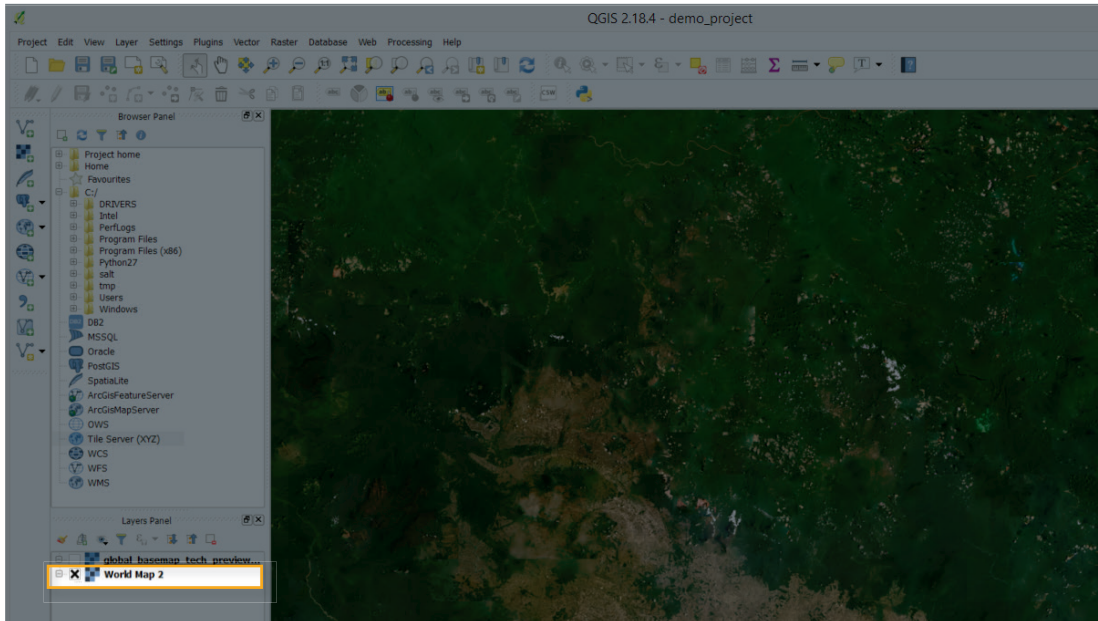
QGIS 2.18.4 - demo_project

Project Edit View Layer Settings Plugins Vector Raster Database Web Processing Help

Browser Panel

Project home
Home
Favourites
C:/
DRIVERS
Intel
PerfLogs
Program Files
Program Files (x86)
Python27
salt
tmp
Users
Windows
DB2
MSSQL
Oracle
PostGIS
SpatiaLite
ArcGisFeatureServer
ArcGisMapServer
OWS
Tile Server (XYZ)
WCS
WFS
WMS

Layers Panel

global_basemap_tech_preview...
World Map 2